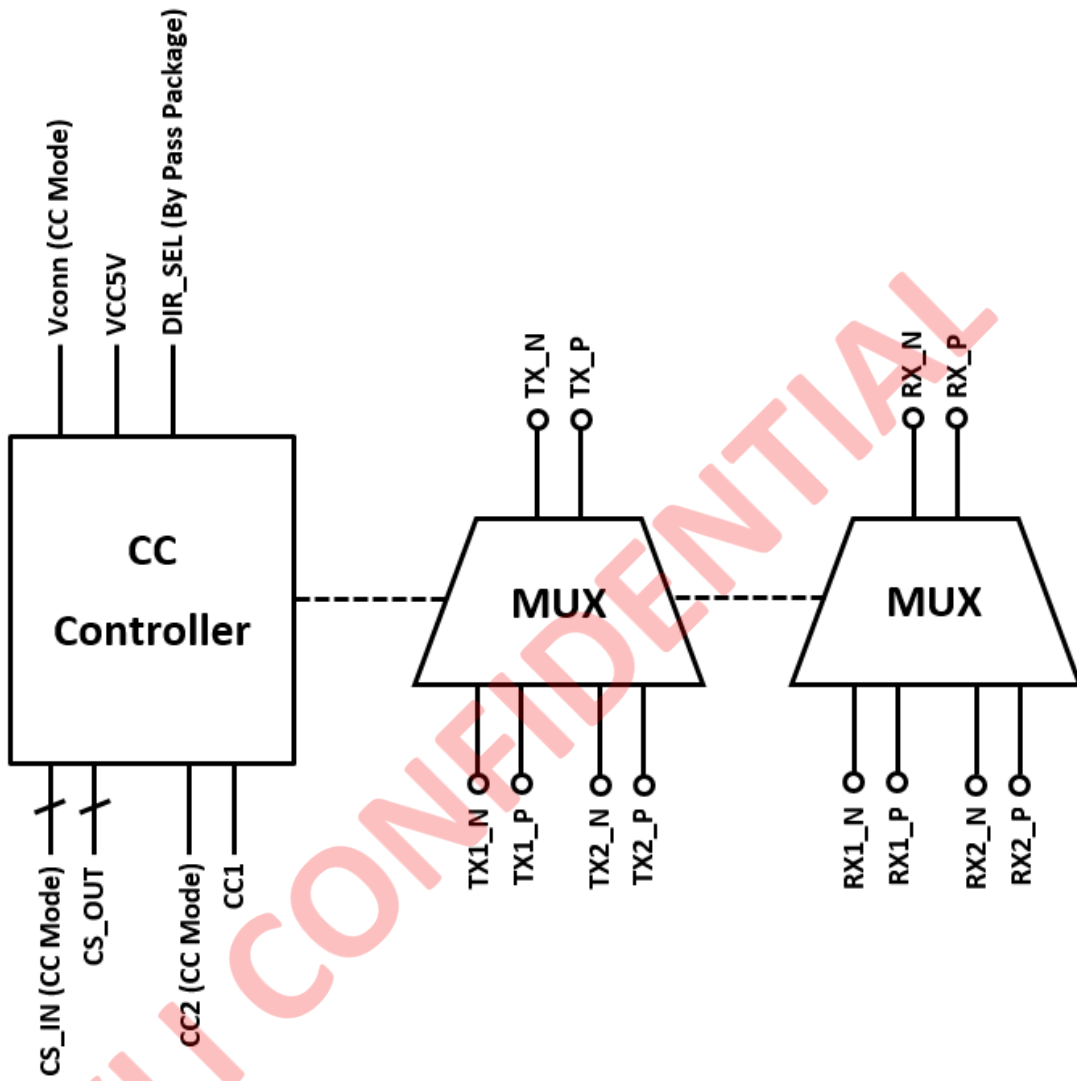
Vconn (CC Mode)
VCC5V
DIR_SEL (By Pass Package)

CC Controller

TX_N
TX_P

MUX

RX_N
RX_P

MUX

CS_IN (CC Mode)
CS_OUT
CC2 (CC Mode)
CC1

TX1_N
TX1_P
TX2_N
TX2_P

RX1_N
RX1_P
RX2_N
RX2_P

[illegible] CONFIDENTIAL